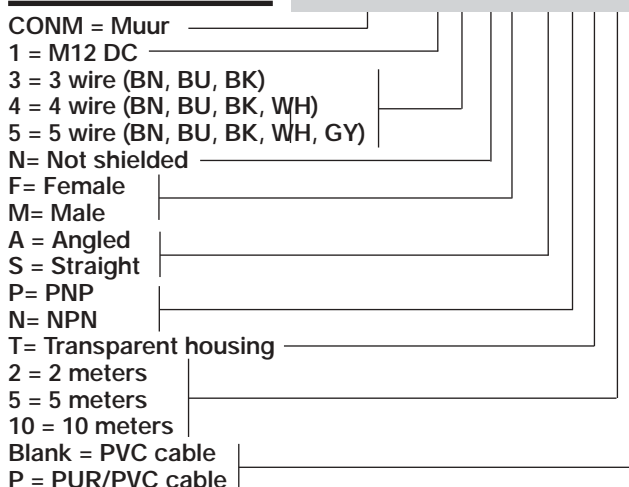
CONM = Muur
1 = M12 DC
3 = 3 wire (BN, BU, BK)
4 = 4 wire (BN, BU, BK, WH)
5 = 5 wire (BN, BU, BK, WH, GY)
N= Not shielded
F= Female
M= Male
A = Angled
S = Straight
P= PNP
N= NPN
T= Transparent housing
2 = 2 meters
5 = 5 meters
10 = 10 meters
Blank = PVC cable
P = PUR/PVC cable